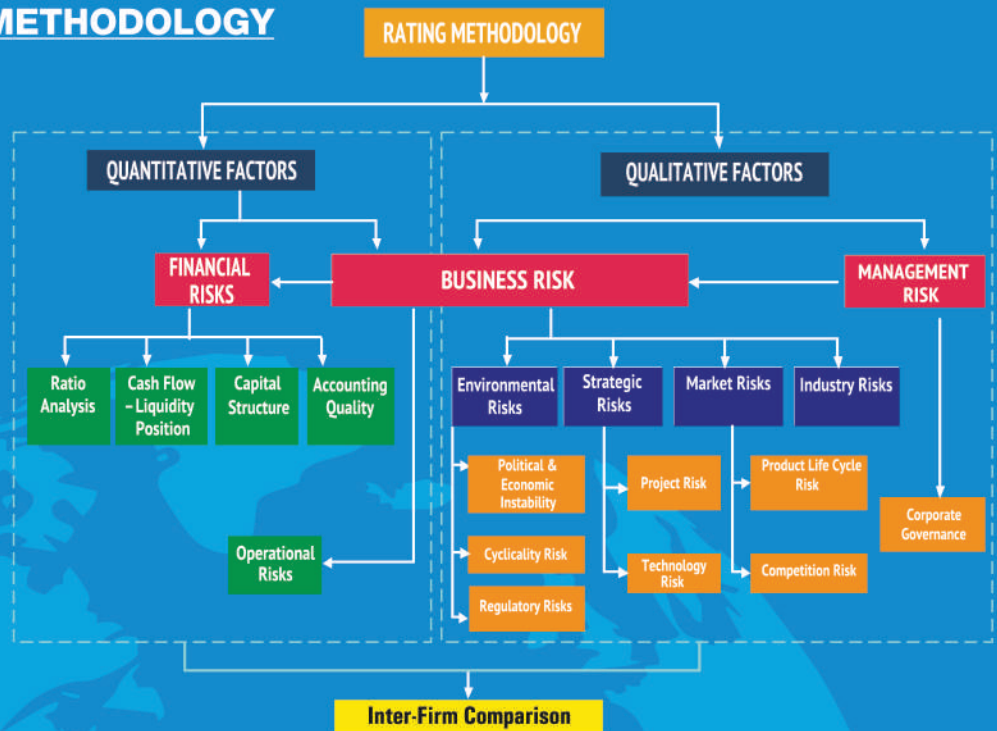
METHODOLOGY

RATING METHODOLOGY

QUANTITATIVE FACTORS

QUALITATIVE FACTORS

FINANCIAL RISKS

BUSINESS RISK

MANAGEMENT RISK

Ratio Analysis

Cash Flow – Liquidity Position

Capital Structure

Accounting Quality

Environmental Risks

Strategic Risks

Market Risks

Industry Risks

Political & Economic Instability

Project Risk

Product Life Cycle Risk

Corporate Governance

Operational Risks

Cyclicality Risk

Technology Risk

Competition Risk

Regulatory Risks

Inter-Firm Comparison